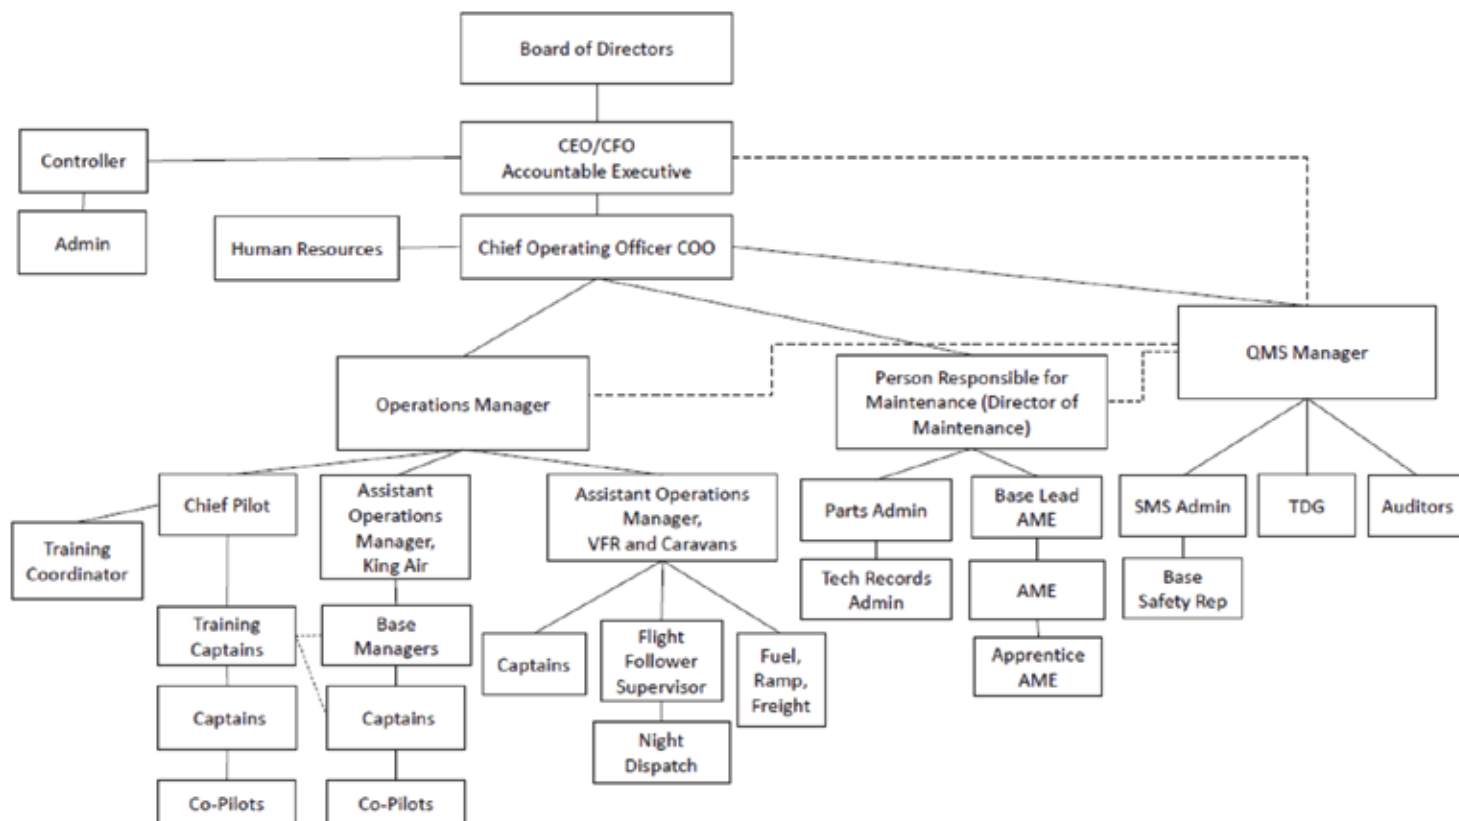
Board of Directors

Controller

Admin

CEO/CFO
Accountable Executive

Human Resources

Chief Operating Officer COO

QMS Manager

Operations Manager

Person Responsible for Maintenance (Director of Maintenance)

Chief Pilot

Training Coordinator

Assistant Operations Manager, King Air

Assistant Operations Manager, VFR and Caravans

Parts Admin

Base Lead AME

SMS Admin

TDG

Auditors

Tech Records Admin

AME

Base Safety Rep

Training Captains

Base Managers

Captains

Flight Follower Supervisor

Fuel, Ramp, Freight

Apprentice AME

Captains

Captains

Night Dispatch

Co-Pilots

Co-Pilots